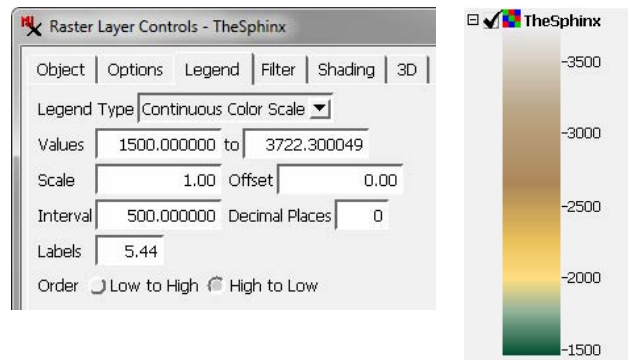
Raster Layer Controls - TheSphinx

Object | Options | Legend | Filter | Shading | 3D

Legend Type Continuous Color Scale

Values 1500.000000 to 3722.300049

Scale 1.00 Offset 0.00

Interval 500.000000 Decimal Places 0

Labels 5.44

Order Low to High High to Low

TheSphinx

-3500

-3000

-2500

-2000

-1500